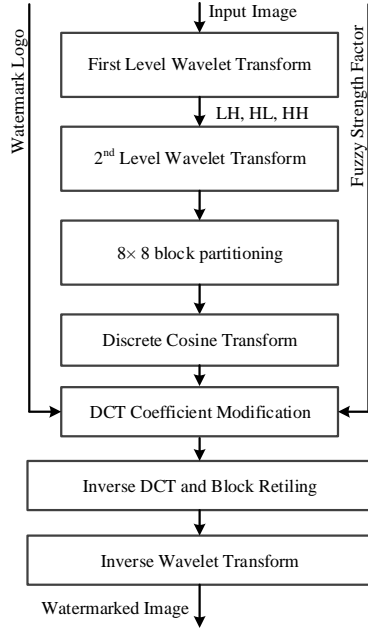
Input Image

Watermark Logo

Fuzzy Strength Factor

First Level Wavelet Transform

LH, HL, HH

2$^{nd}$ Level Wavelet Transform

$8\times 8$ block partitioning

Discrete Cosine Transform

DCT Coefficient Modification

Inverse DCT and Block Retiling

Inverse Wavelet Transform

Watermarked Image